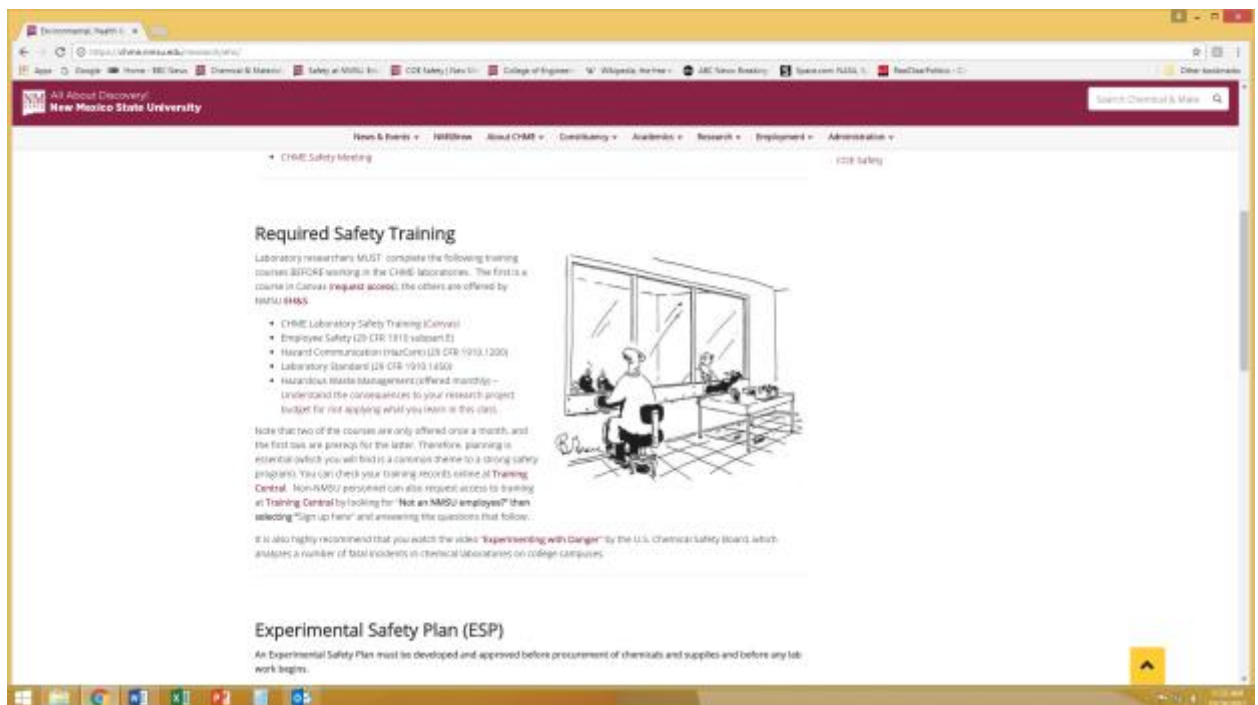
Environmental, Health & ×

https://chme.nmsu.edu/research/ehs/

Apps Google Home - BBC News Chemical & Materials Safety at NMSU COE Safety College of Engineering Wikipedia ABC News Space.com NASA RealClearPolitics Other bookmarks

All About Discovery!
New Mexico State University

Search Chemical & Mate

News & Events NMSUnow About ChME Constituency Academics Research Employment Administration

• ChME Safety Meeting

COE Safety

Required Safety Training

Laboratory researchers MUST complete the following training courses BEFORE working in the ChME laboratories. The first is a course in Canvas (request access), the others are offered by NMSU EH&S.

• ChME Laboratory Safety Training (Canvas)
• Employee Safety (29 CFR 1910 subpart E)
• Hazard Communication (HazCom) (29 CFR 1910.1200)
• Laboratory Standard (29 CFR 1910.1450)
• Hazardous Waste Management (offered monthly) – Understand the consequences to your research project budget for not applying what you learn in this class.

Note that two of the courses are only offered once a month, and the first two are prereqs for the latter. Therefore, planning is essential (which you will find is a common theme to a strong safety program). You can check your training records online at Training Central. Non-NMSU personnel can also request access to training at Training Central by looking for "Not an NMSU employee?" then selecting "Sign up here" and answering the questions that follow.

It is also highly recommend that you watch the video "Experimenting with Danger" by the U.S. Chemical Safety Board, which analyzes a number of fatal incidents in chemical laboratories on college campuses.

Experimental Safety Plan (ESP)

An Experimental Safety Plan must be developed and approved before procurement of chemicals and supplies and before any lab work begins.